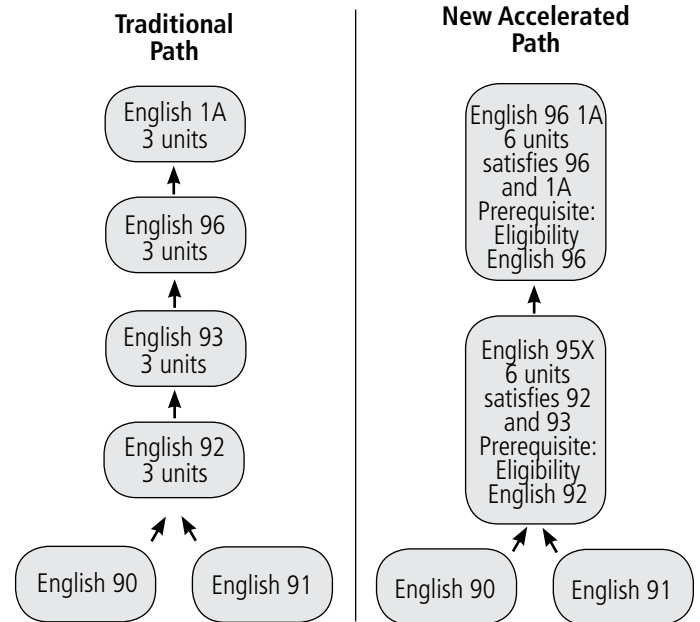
Traditional Path

English 1A
3 units

English 96
3 units

English 93
3 units

English 92
3 units

English 90

English 91

New Accelerated Path

English 96 1A
6 units
satisfies 96 and 1A
Prerequisite: Eligibility English 96

English 95X
6 units
satisfies 92 and 93
Prerequisite: Eligibility English 92

English 90

English 91